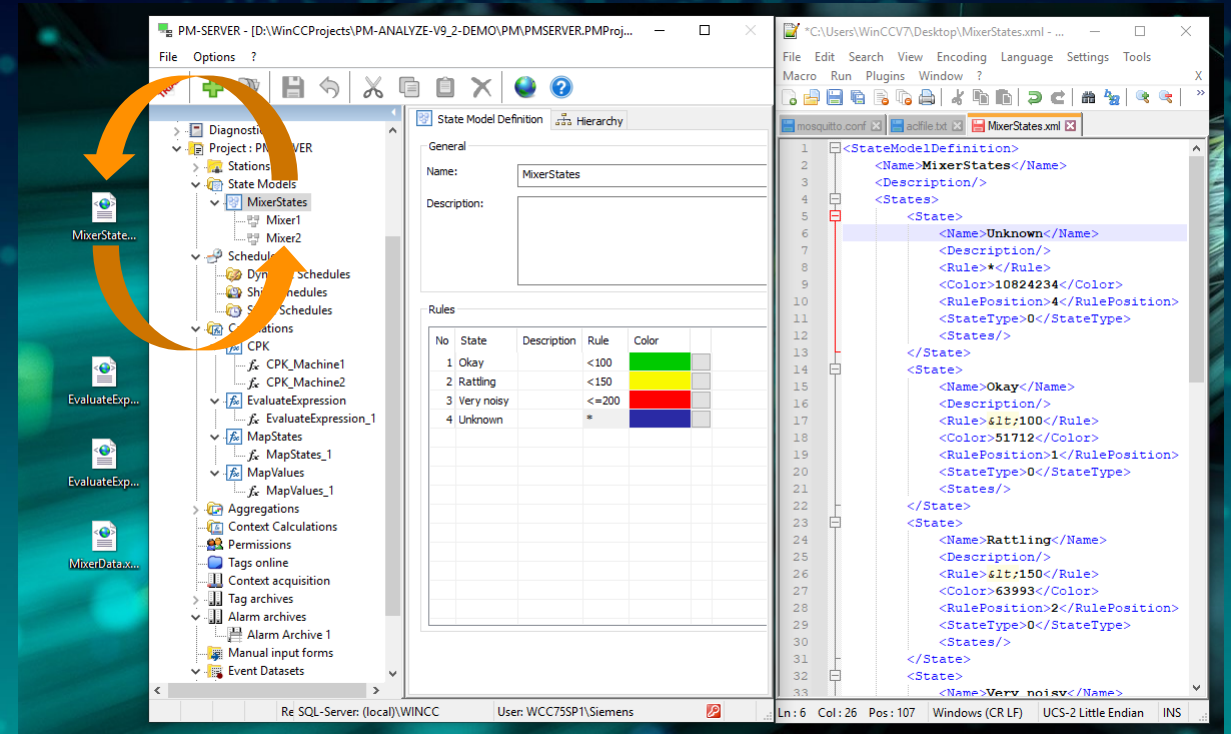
MixerState...

EvaluateExp...

EvaluateExp...

MixerData.x...

PM-SERVER - [D:\WinCCProjects\PM-ANALYZE-V9_2-DEMO\PM\PMSERVER.PMProj...

File Options ?

Diagnostic
Project : PM SERVER
Stations
State Models
MixerStates
Mixer1
Mixer2
Schedules
Dynamic Schedules
Shift Schedules
Static Schedules
Calculations
CPK
CPK_Machine1
CPK_Machine2
EvaluateExpression
EvaluateExpression_1
MapStates
MapStates_1
MapValues
MapValues_1
Aggregations
Context Calculations
Permissions
Tags online
Context acquisition
Tag archives
Alarm archives
Alarm Archive 1
Manual input forms
Event Datasets

State Model Definition | Hierarchy

General
Name: MixerStates
Description:

Rules

| No | State | Description | Rule | Color |
|---|---|---|---|---|
| 1 | Okay | | <100 | |
| 2 | Rattling | | <150 | |
| 3 | Very noisy | | <=200 | |
| 4 | Unknown | | * | |

Re SQL-Server: (local)\WINCC | User: WCC75SP1\Siemens

*C:\Users\WinCCV7\Desktop\MixerStates.xml - ...

File Edit Search View Encoding Language Settings Tools Macro Run Plugins Window ? X

mosquitto.conf | aclfile.txt | MixerStates.xml

1 <StateModelDefinition>
2 <Name>MixerStates</Name>
3 <Description/>
4 <States>
5 <State>
6 <Name>Unknown</Name>
7 <Description/>
8 <Rule>*</Rule>
9 <Color>10824234</Color>
10 <RulePosition>4</RulePosition>
11 <StateType>0</StateType>
12 <States/>
13 </State>
14 <State>
15 <Name>Okay</Name>
16 <Description/>
17 <Rule>&lt;100</Rule>
18 <Color>51712</Color>
19 <RulePosition>1</RulePosition>
20 <StateType>0</StateType>
21 <States/>
22 </State>
23 <State>
24 <Name>Rattling</Name>
25 <Description/>
26 <Rule>&lt;150</Rule>
27 <Color>63993</Color>
28 <RulePosition>2</RulePosition>
29 <StateType>0</StateType>
30 <States/>
31 </State>
32 <State>
33 <Name>Very noisy</Name>

Ln : 6 Col : 26 Pos : 107 | Windows (CR LF) | UCS-2 Little Endian | INS